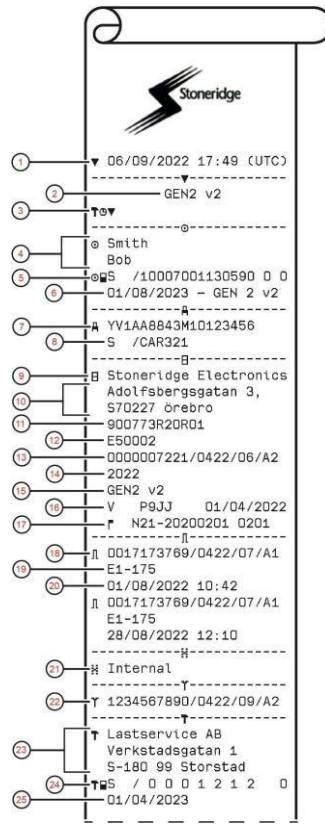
Stoneridge

1
▼ 06/09/2022 17:49 (UTC)
2
GEN2 v2
3
T⊙▼
4
⊙ Smith
Bob
5
⊙S /10007001130590 0 0
6
01/08/2023 – GEN 2 v2
7
YV1AA8843M10123456
8
S /CAR321
9
Stoneridge Electronics
10
Adolfsbergsgatan 3,
S70227 örebro
11
900773R20R01
12
E50002
13
0000007221/0422/06/A2
14
2022
15
GEN2 v2
16
V P9JJ 01/04/2022
17
N21-20200201 0201
18
0017173769/0422/07/A1
19
E1-175
20
01/08/2022 10:42
0017173769/0422/07/A1
E1-175
28/08/2022 12:10
21
Internal
22
1234567890/0422/09/A2
23
Lastservice AB
Verkstadsgatan 1
S-180 99 Storstad
24
S / 0 0 0 1 2 1 2 0
25
01/04/2023